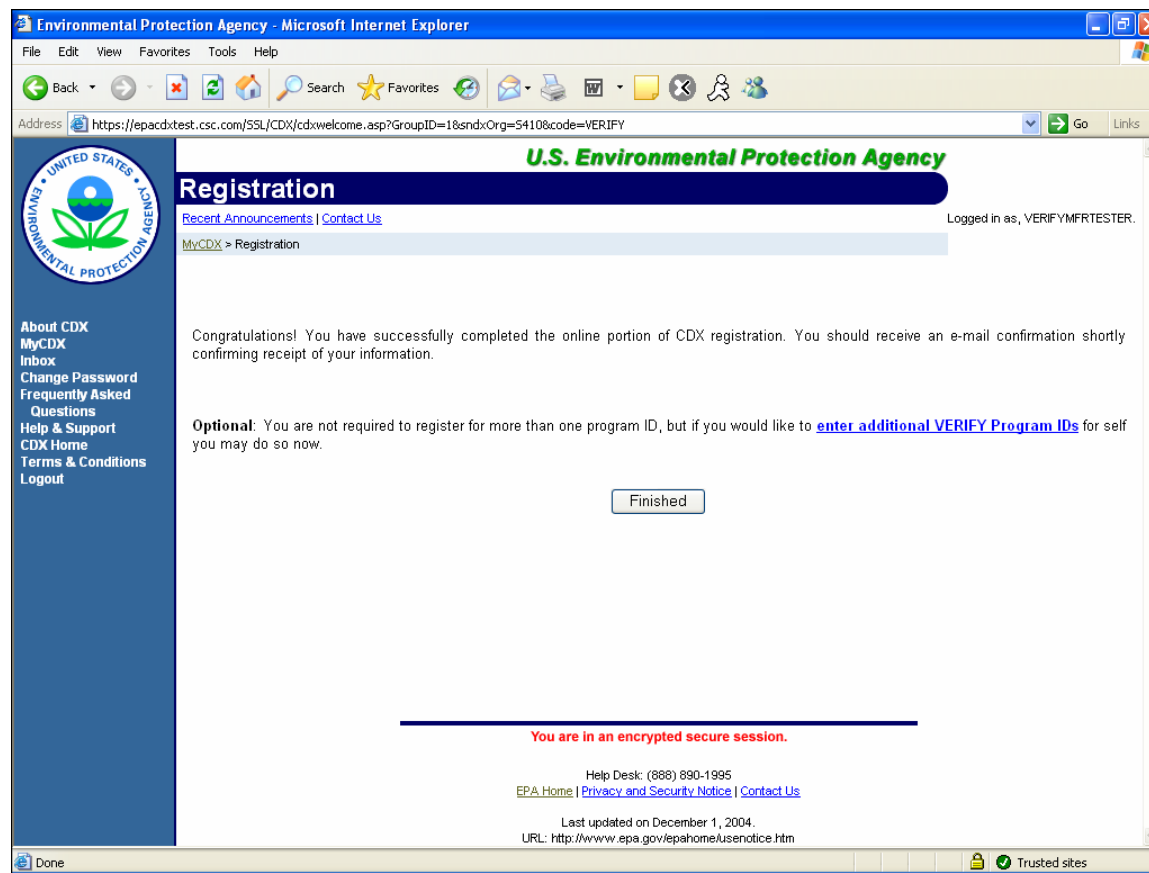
Environmental Protection Agency - Microsoft Internet Explorer

File Edit View Favorites Tools Help

Back Search Favorites

Address https://epacdxtest.csc.com/SSL/CDX/cdxwelcome.asp?GroupID=1&sndxOrg=S410&code=VERIFY Go Links

UNITED STATES ENVIRONMENTAL PROTECTION AGENCY

U.S. Environmental Protection Agency

Registration

Recent Announcements | Contact Us

Logged in as, VERIFYMFRTESTER.

MyCDX > Registration

About CDX
MyCDX
Inbox
Change Password
Frequently Asked Questions
Help & Support
CDX Home
Terms & Conditions
Logout

Congratulations! You have successfully completed the online portion of CDX registration. You should receive an e-mail confirmation shortly confirming receipt of your information.

Optional: You are not required to register for more than one program ID, but if you would like to enter additional VERIFY Program IDs for self you may do so now.

Finished

You are in an encrypted secure session.

Help Desk: (888) 890-1995
EPA Home | Privacy and Security Notice | Contact Us

Last updated on December 1, 2004.
URL: http://www.epa.gov/epahome/usenotice.htm

Done

Trusted sites